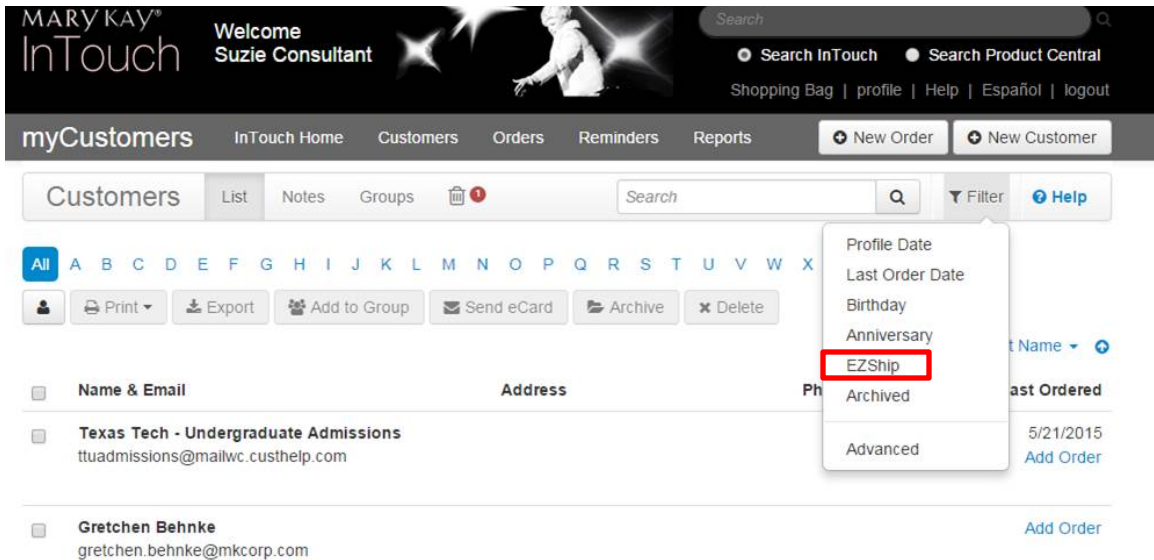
MARY KAY®
InTouch

Welcome
Suzie Consultant

Search

Search InTouch  Search Product Central

Shopping Bag | profile | Help | Español | logout

myCustomers  InTouch Home  Customers  Orders  Reminders  Reports  New Order  New Customer

Customers  List  Notes  Groups  1  Search  Filter  Help

All  A  B  C  D  E  F  G  H  I  J  K  L  M  N  O  P  Q  R  S  T  U  V  W  X

Print  Export  Add to Group  Send eCard  Archive  Delete

Profile Date
Last Order Date
Birthday
Anniversary
EZShip
Archived
Advanced

t Name

Name & Email  Address  Ph  ast Ordered

Texas Tech - Undergraduate Admissions
ttuadmissions@mailwc.custhelp.com
5/21/2015
Add Order

Gretchen Behnke
gretchen.behnke@mkcorp.com
Add Order